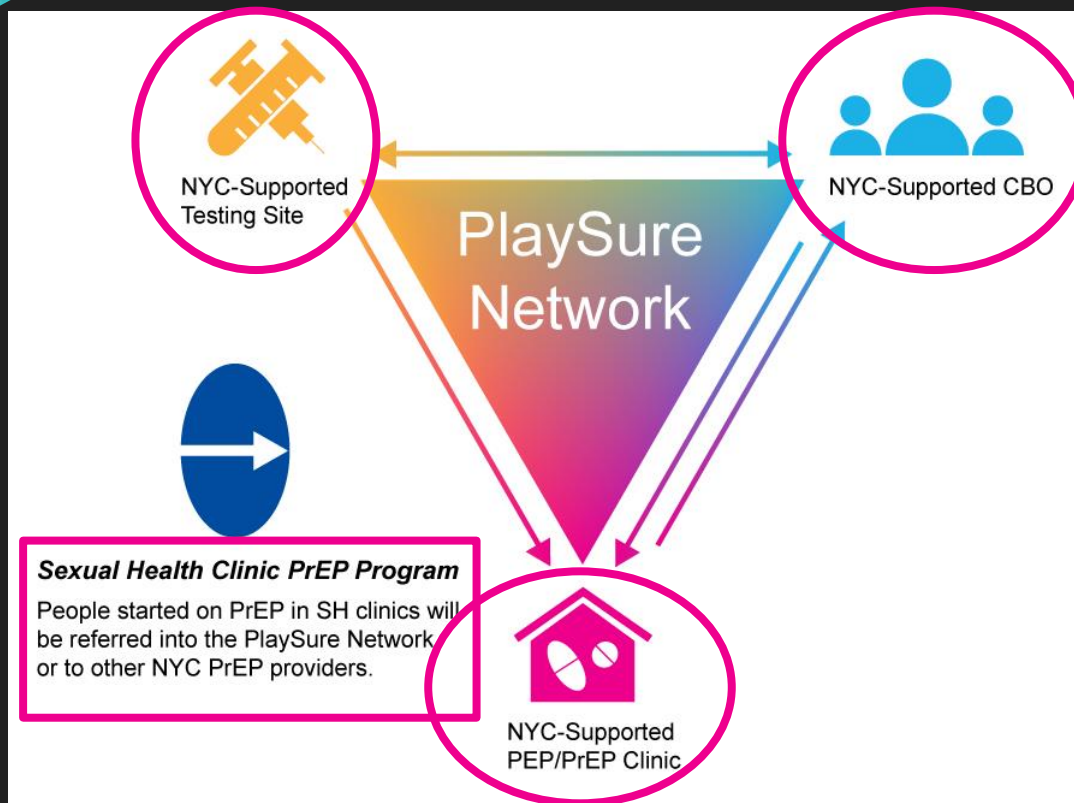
NYC-Supported Testing Site

NYC-Supported CBO

PlaySure Network

Sexual Health Clinic PrEP Program

People started on PrEP in SH clinics will be referred into the PlaySure Network or to other NYC PrEP providers.

NYC-Supported PEP/PrEP Clinic